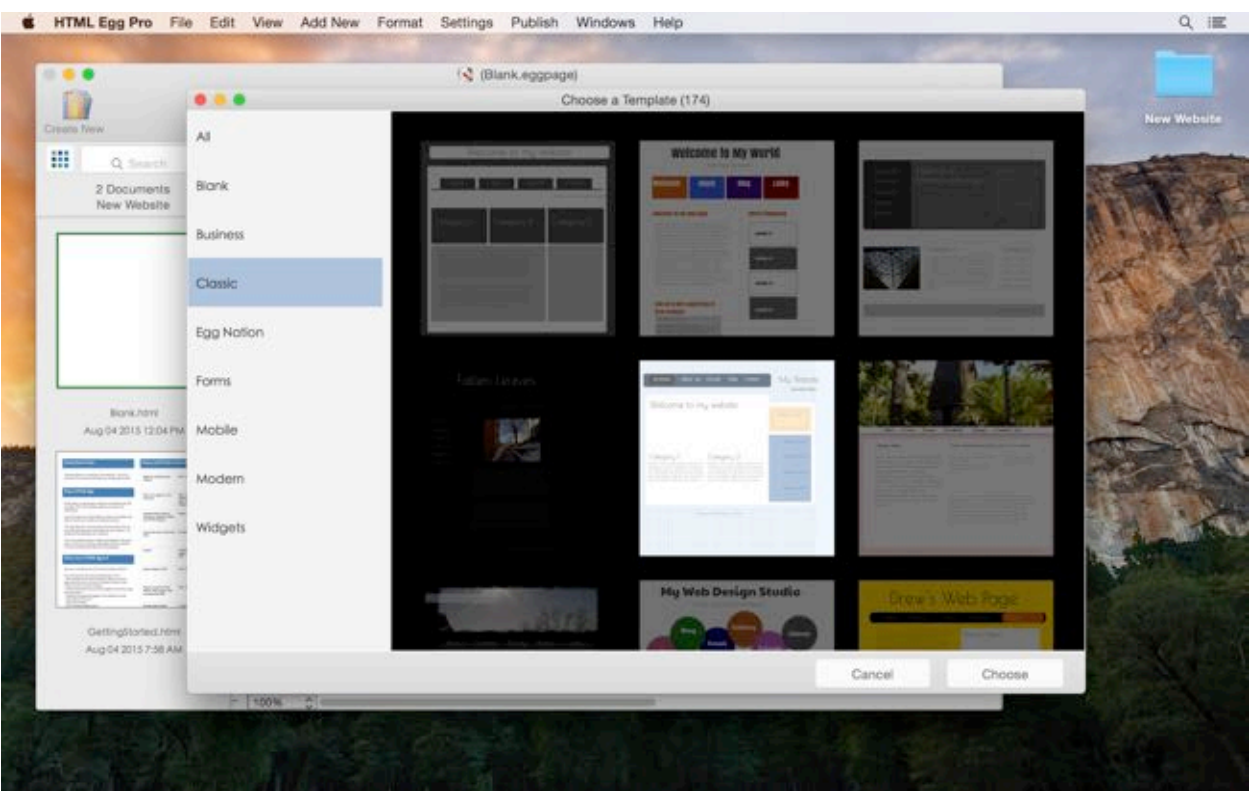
HTML Egg Pro File Edit View Add New Format Settings Publish Windows Help

(Blank.eggpage)

Create New

Search

2 Documents
New Website

Blank.html
Aug 04 2015 12:04 PM

GettingStarted.html
Aug 04 2015 7:56 AM

100%

Choose a Template (174)

All

Blank

Business

Classic

Egg Nation

Forms

Mobile

Modern

Widgets

Welcome to My World

Fallen Leaves

Welcome to my website

My Web Design Studio

Drew's Web Page

Cancel

Choose

New Website